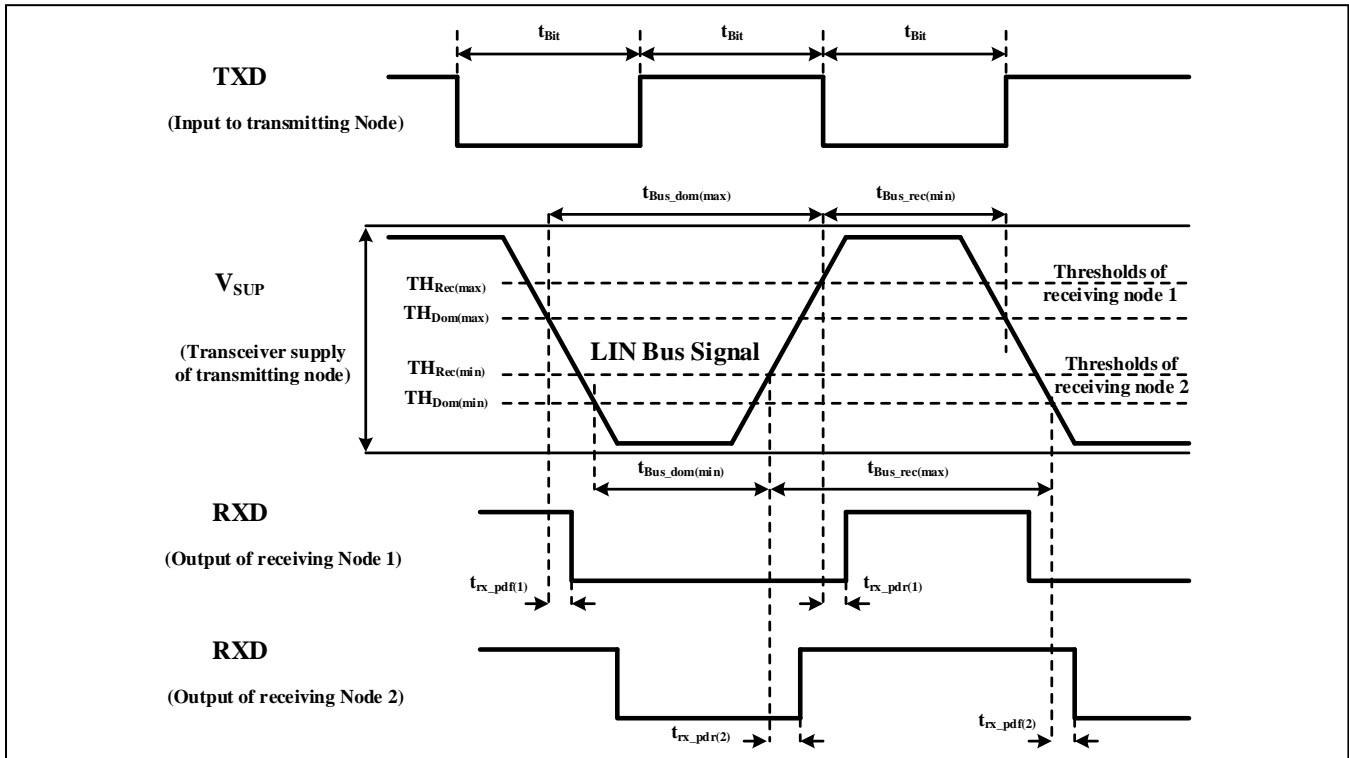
$t_{Bit}$ $t_{Bit}$ $t_{Bit}$

TXD

(Input to transmitting Node)

$t_{Bus\_dom(max)}$ $t_{Bus\_rec(min)}$

$V_{SUP}$

(Transceiver supply of transmitting node)

$TH_{Rec(max)}$

$TH_{Dom(max)}$

$TH_{Rec(min)}$

$TH_{Dom(min)}$

LIN Bus Signal

Thresholds of receiving node 1

Thresholds of receiving node 2

$t_{Bus\_dom(min)}$ $t_{Bus\_rec(max)}$

RXD

(Output of receiving Node 1)

$t_{rx\_pdf(1)}$ $t_{rx\_pdr(1)}$

RXD

(Output of receiving Node 2)

$t_{rx\_pdr(2)}$ $t_{rx\_pdf(2)}$